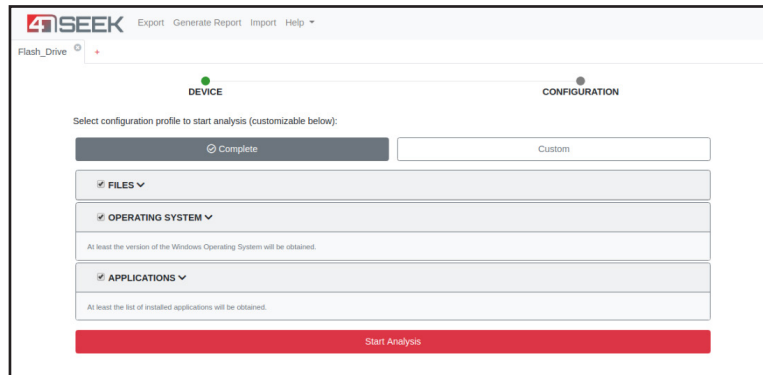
4NSEEK Export Generate Report Import Help

Flash_Drive +

DEVICE

CONFIGURATION

Select configuration profile to start analysis (customizable below):

Complete

Custom

FILES

OPERATING SYSTEM

At least the version of the Windows Operating System will be obtained.

APPLICATIONS

At least the list of installed applications will be obtained.

Start Analysis